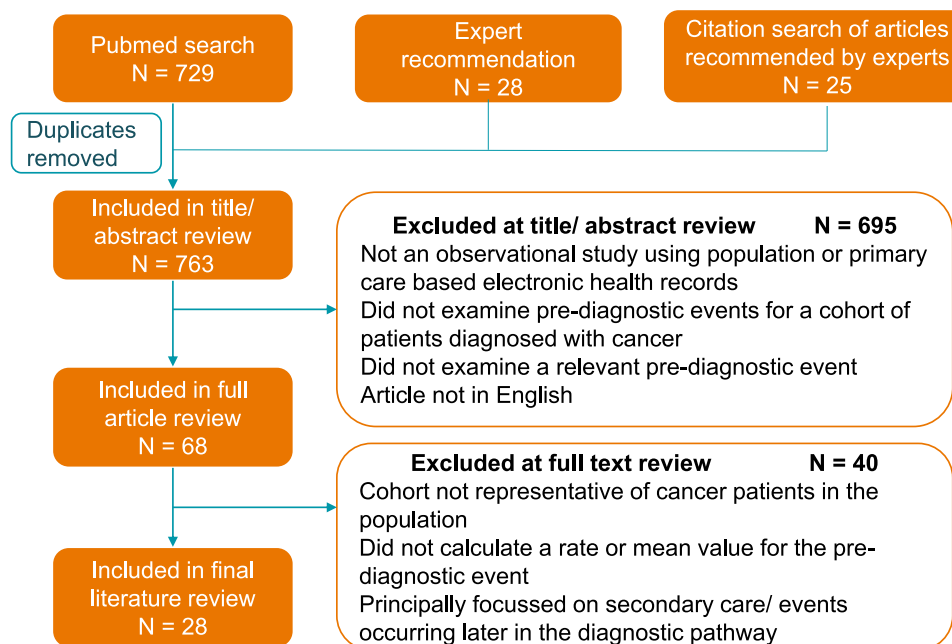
Pubmed search
N = 729

Expert recommendation
N = 28

Citation search of articles recommended by experts
N = 25

Duplicates removed

Included in title/ abstract review
N = 763

Excluded at title/ abstract review N = 695
Not an observational study using population or primary care based electronic health records
Did not examine pre-diagnostic events for a cohort of patients diagnosed with cancer
Did not examine a relevant pre-diagnostic event
Article not in English

Included in full article review
N = 68

Excluded at full text review N = 40
Cohort not representative of cancer patients in the population
Did not calculate a rate or mean value for the pre-diagnostic event
Principally focussed on secondary care/ events occurring later in the diagnostic pathway

Included in final literature review
N = 28